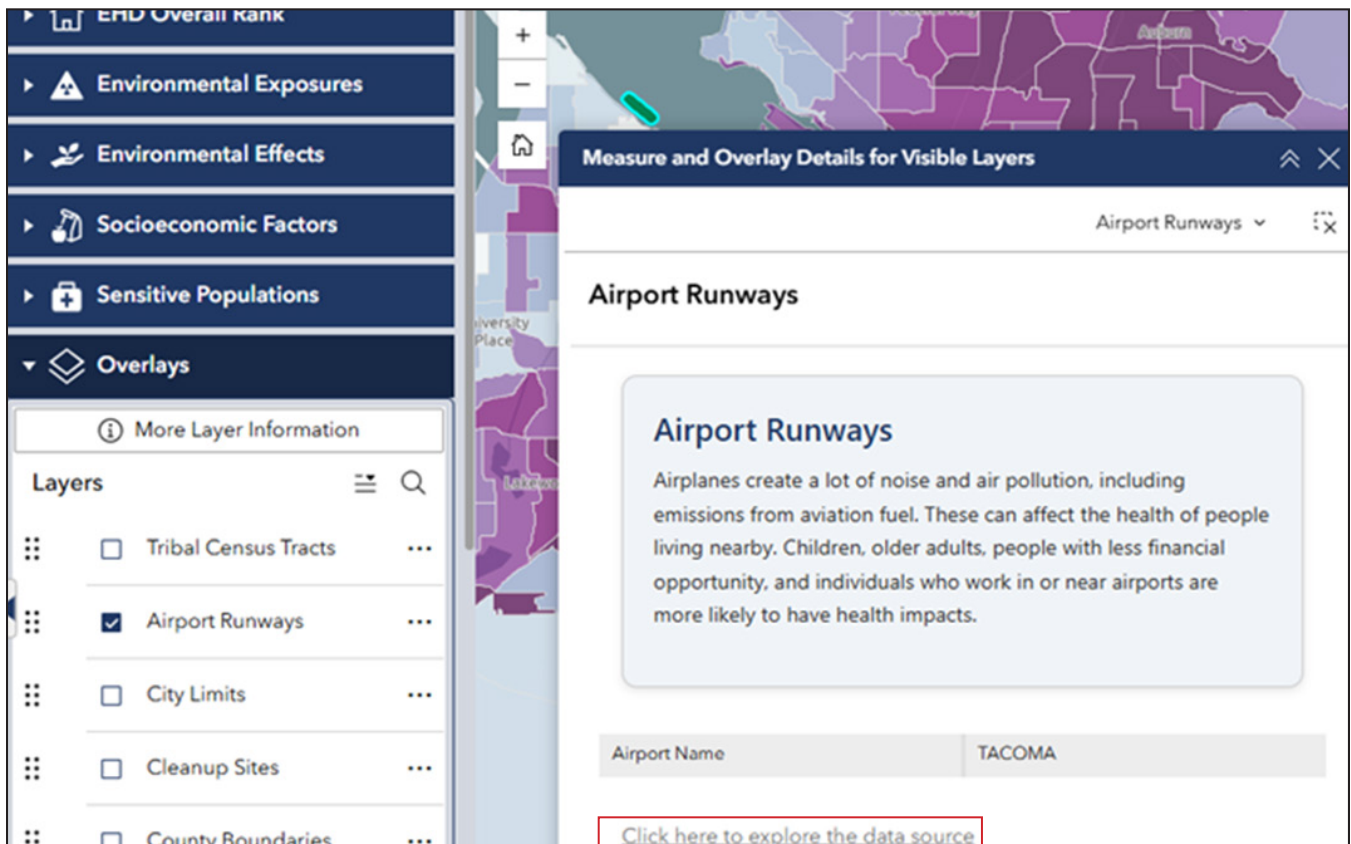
EHD Overall Rank

Environmental Exposures

Environmental Effects

Socioeconomic Factors

Sensitive Populations

Overlays

More Layer Information

Layers

Tribal Census Tracts

Airport Runways

City Limits

Cleanup Sites

County Boundaries

+

−

Auburn

University Place

Lakewo

Measure and Overlay Details for Visible Layers

Airport Runways

Airport Runways

Airport Runways

Airplanes create a lot of noise and air pollution, including emissions from aviation fuel. These can affect the health of people living nearby. Children, older adults, people with less financial opportunity, and individuals who work in or near airports are more likely to have health impacts.

| Airport Name | TACOMA |
|---|---|

Click here to explore the data source